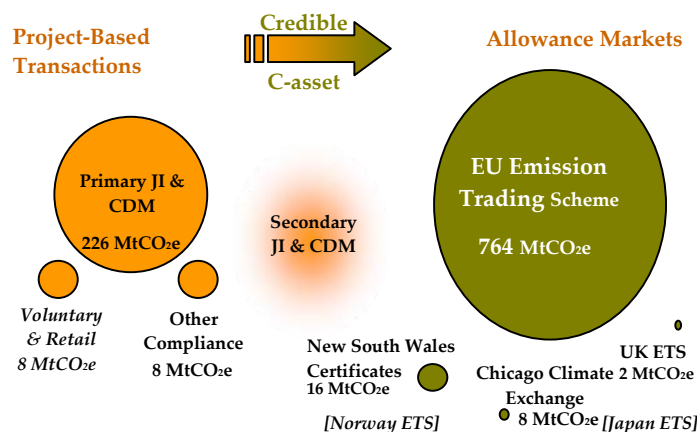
Project-Based Transactions

Credible

C-asset

Allowance Markets

Primary JI & CDM

226 MtCO2e

Voluntary & Retail
8 MtCO2e

Other Compliance
8 MtCO2e

Secondary JI & CDM

EU Emission Trading Scheme

764 MtCO2e

New South Wales Certificates
16 MtCO2e

[Norway ETS]

Chicago Climate Exchange
8 MtCO2e

UK ETS
2 MtCO2e

[Japan ETS]